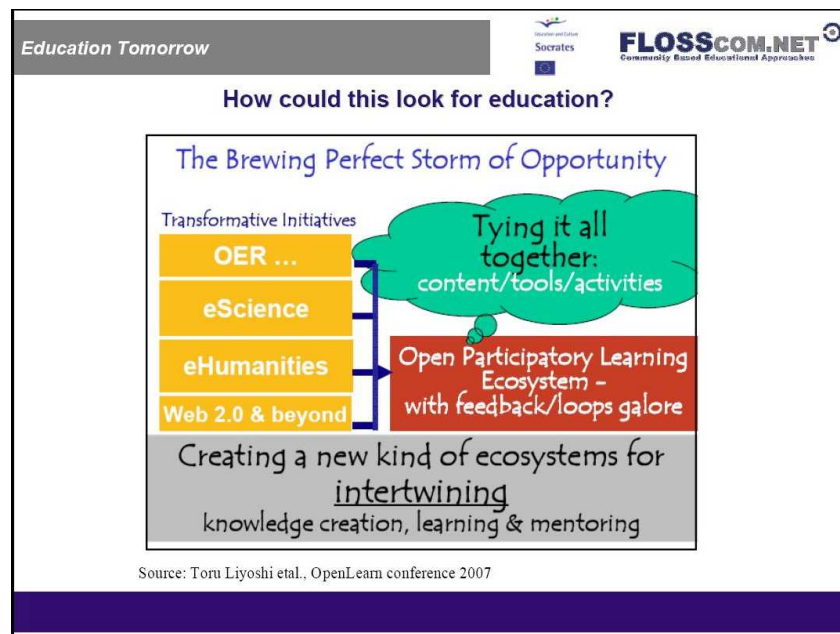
Education Tomorrow

Education and Culture
Socrates

FLOSSCOM.NET
Community Based Educational Approaches

How could this look for education?

The Brewing Perfect Storm of Opportunity

Transformative Initiatives

OER ...

eScience

eHumanities

Web 2.0 & beyond

Tying it all together:
content/tools/activities

Open Participatory Learning Ecosystem – with feedback/loops galore

Creating a new kind of ecosystems for intertwining
knowledge creation, learning & mentoring

Source: Toru Liyoshi etal., OpenLearn conference 2007